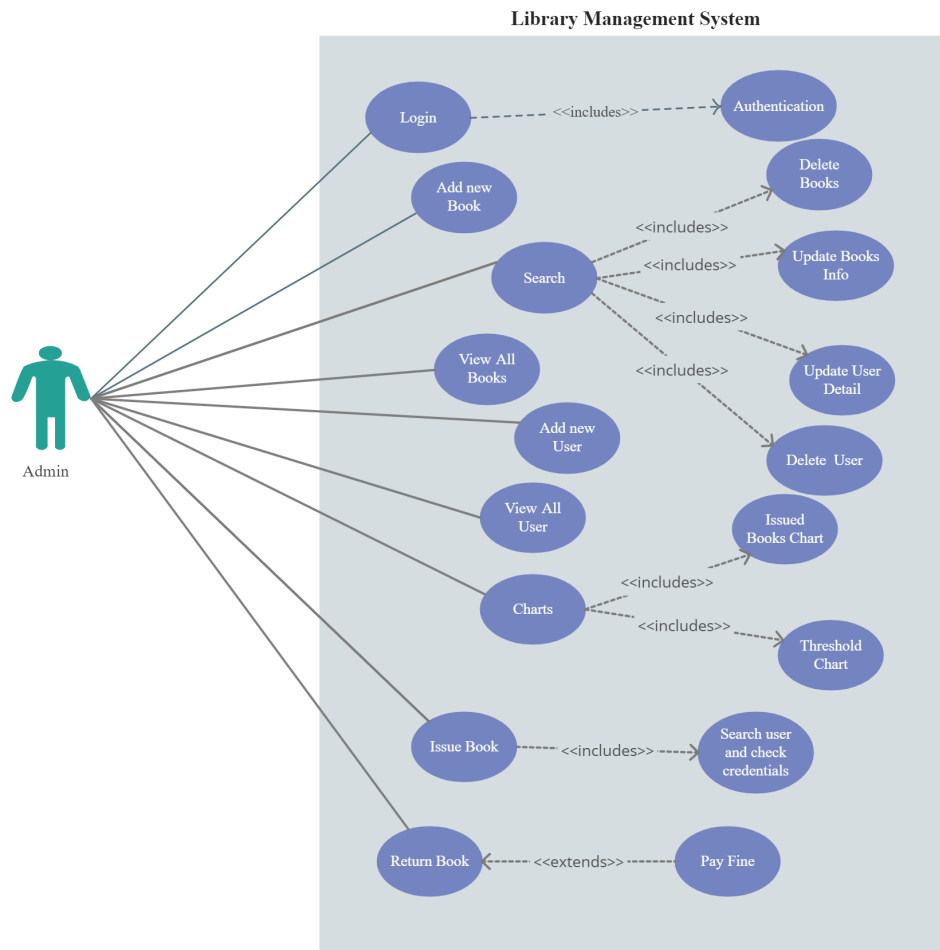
Library Management System

Admin

Login

<<includes>>

Authentication

Add new Book

Delete Books

<<includes>>

Search

<<includes>>

Update Books Info

<<includes>>

<<includes>>

Update User Detail

View All Books

Add new User

Delete User

View All User

Issued Books Chart

<<includes>>

Charts

<<includes>>

Threshold Chart

Issue Book

<<includes>>

Search user and check credentials

Return Book

<<extends>>

Pay Fine